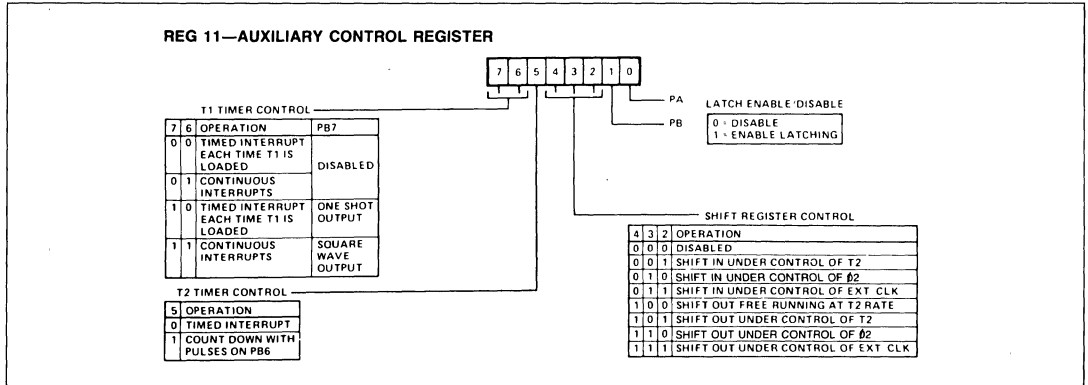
REG 11—AUXILIARY CONTROL REGISTER

| 7 | 6 | 5 | 4 | 3 | 2 | 1 | 0 |
|---|---|---|---|---|---|---|---|

T1 TIMER CONTROL

| 7 | 6 | OPERATION | PB7 |
|---|---|---|---|
| 0 | 0 | TIMED INTERRUPT EACH TIME T1 IS LOADED | DISABLED |
| 0 | 1 | CONTINUOUS INTERRUPTS | |
| 1 | 0 | TIMED INTERRUPT EACH TIME T1 IS LOADED | ONE SHOT OUTPUT |
| 1 | 1 | CONTINUOUS INTERRUPTS | SQUARE WAVE OUTPUT |

T2 TIMER CONTROL

| 5 | OPERATION |
|---|---|
| 0 | TIMED INTERRUPT |
| 1 | COUNT DOWN WITH PULSES ON PB6 |

PA

PB

LATCH ENABLE/DISABLE

0 = DISABLE
1 = ENABLE LATCHING

SHIFT REGISTER CONTROL

| 4 | 3 | 2 | OPERATION |
|---|---|---|---|
| 0 | 0 | 0 | DISABLED |
| 0 | 0 | 1 | SHIFT IN UNDER CONTROL OF T2 |
| 0 | 1 | 0 | SHIFT IN UNDER CONTROL OF $\phi2$ |
| 0 | 1 | 1 | SHIFT IN UNDER CONTROL OF EXT CLK |
| 1 | 0 | 0 | SHIFT OUT FREE RUNNING AT T2 RATE |
| 1 | 0 | 1 | SHIFT OUT UNDER CONTROL OF T2 |
| 1 | 1 | 0 | SHIFT OUT UNDER CONTROL OF $\phi2$ |
| 1 | 1 | 1 | SHIFT OUT UNDER CONTROL OF EXT CLK |